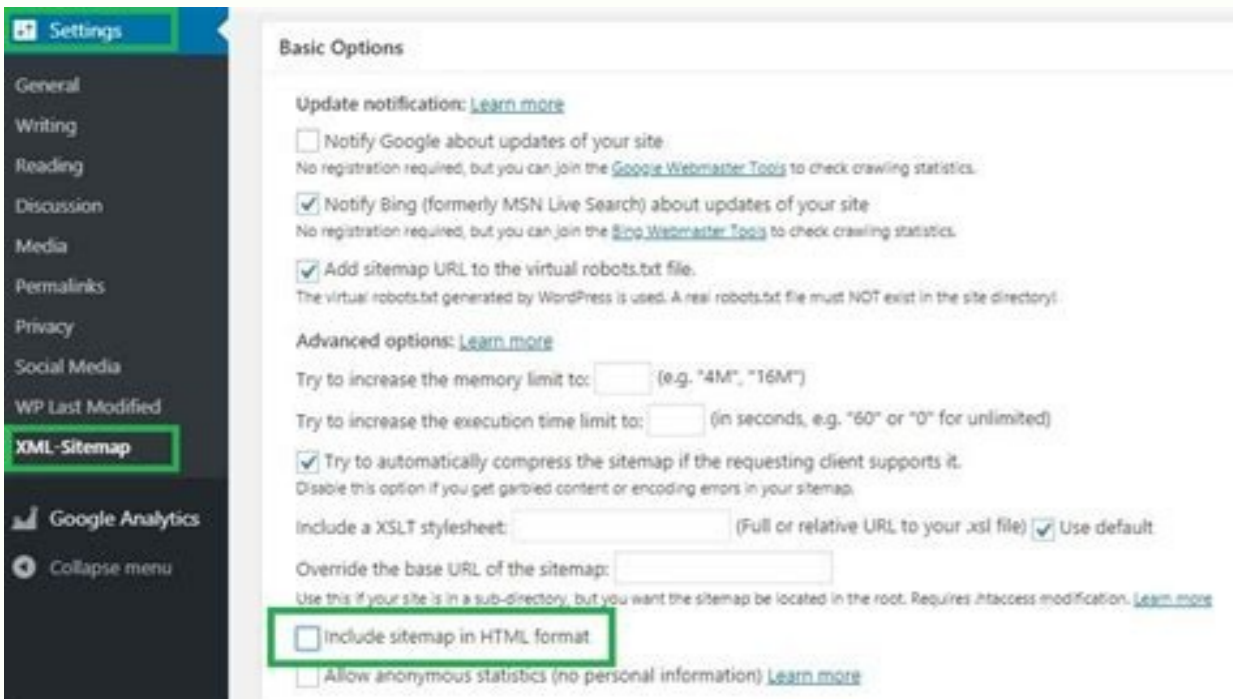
Settings
General
Writing
Reading
Discussion
Media
Permalinks
Privacy
Social Media
WP Last Modified
XML-Sitemap
Google Analytics
Collapse menu

Basic Options

Update notification: Learn more

Notify Google about updates of your site
No registration required, but you can join the Google Webmaster Tools to check crawling statistics.

Notify Bing (formerly MSN Live Search) about updates of your site
No registration required, but you can join the Bing Webmaster Tools to check crawling statistics.

Add sitemap URL to the virtual robots.txt file.
The virtual robots.txt generated by WordPress is used. A real robots.txt file must NOT exist in the site directory!

Advanced options: Learn more

Try to increase the memory limit to: (e.g. "4M", "16M")

Try to increase the execution time limit to: (in seconds, e.g. "60" or "0" for unlimited)

Try to automatically compress the sitemap if the requesting client supports it.
Disable this option if you get garbled content or encoding errors in your sitemap.

Include a XSLT stylesheet: (Full or relative URL to your .xsl file) Use default

Override the base URL of the sitemap:
Use this if your site is in a sub-directory, but you want the sitemap be located in the root. Requires .htaccess modification. Learn more

Include sitemap in HTML format

Allow anonymous statistics (no personal information) Learn more